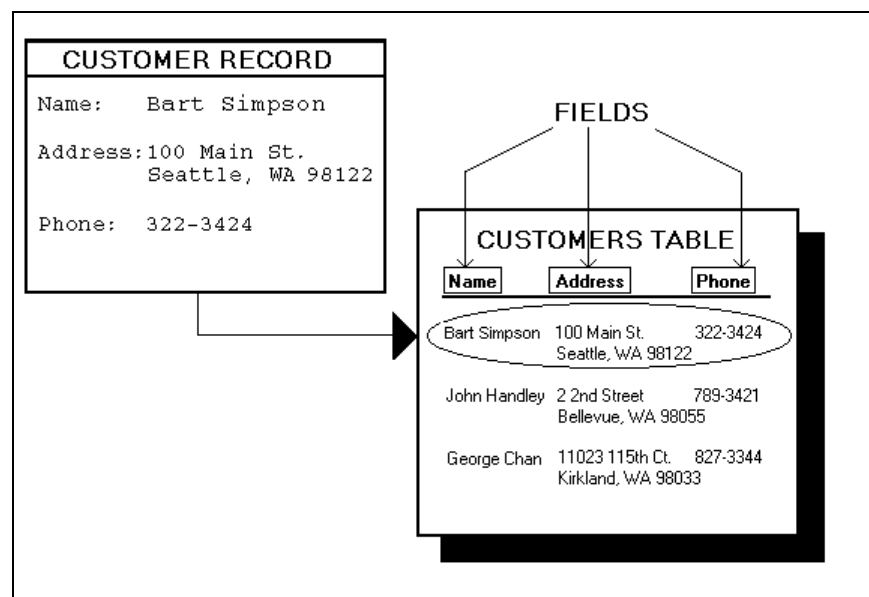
CUSTOMER RECORD

Name: Bart Simpson

Address: 100 Main St.
Seattle, WA 98122

Phone: 322-3424

FIELDS

CUSTOMERS TABLE

| Name | Address | Phone |
|---|---|---|
| Bart Simpson | 100 Main St. Seattle, WA 98122 | 322-3424 |
| John Handley | 2 2nd Street Bellevue, WA 98055 | 789-3421 |
| George Chan | 11023 115th Ct. Kirkland, WA 98033 | 827-3344 |